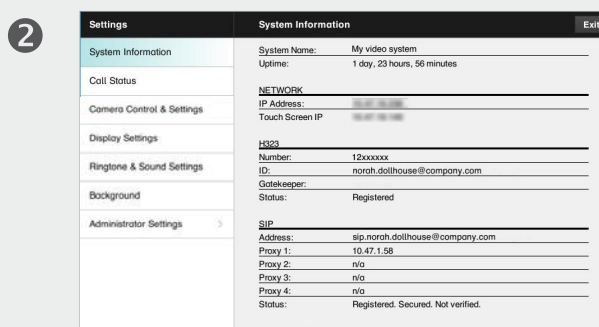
2

Settings

System Information

Call Status

Camera Control & Settings

Display Settings

Ringtone & Sound Settings

Background

Administrator Settings >

System Information

Exit

System Name: My video system
Uptime: 1 day, 23 hours, 56 minutes

NETWORK
IP Address: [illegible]
Touch Screen IP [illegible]

H323
Number: 12xxxxxx
ID: norah.dollhouse@company.com
Gatekeeper:
Status: Registered

SIP
Address: sip.norah.dollhouse@company.com
Proxy 1: 10.47.1.58
Proxy 2: n/a
Proxy 3: n/a
Proxy 4: n/a
Status: Registered. Secured. Not verified.